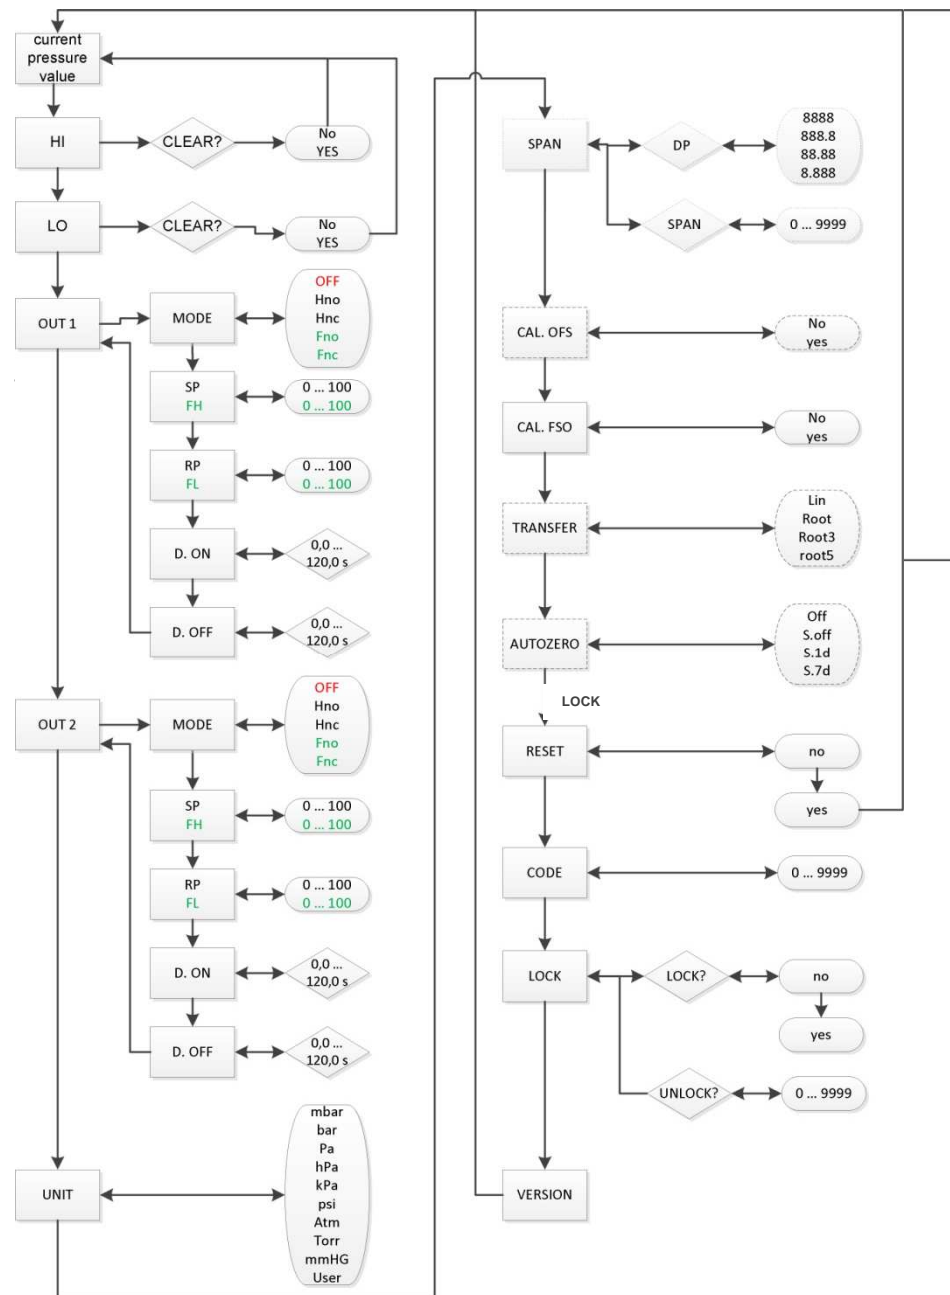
current pressure value

HI
CLEAR?
No
YES

LO
CLEAR?
No
YES

OUT 1
MODE
OFF
Hno
Hnc
Fno
Fnc
SP
FH
0 ... 100
0 ... 100
RP
FL
0 ... 100
0 ... 100
D. ON
0,0 ... 120,0 s
D. OFF
0,0 ... 120,0 s

OUT 2
MODE
OFF
Hno
Hnc
Fno
Fnc
SP
FH
0 ... 100
0 ... 100
RP
FL
0 ... 100
0 ... 100
D. ON
0,0 ... 120,0 s
D. OFF
0,0 ... 120,0 s

UNIT
mbar
bar
Pa
hPa
kPa
psi
Atm
Torr
mmHG
User

SPAN
DP
8888
888.8
88.88
8.888
SPAN
0 ... 9999

CAL. OFS
No
yes

CAL. FSO
No
yes

TRANSFER
Lin
Root
Root3
root5

AUTOZERO
Off
S.off
S.1d
S.7d

LOCK

RESET
no
yes

CODE
0 ... 9999

LOCK
LOCK?
no
yes
UNLOCK?
0 ... 9999

VERSION